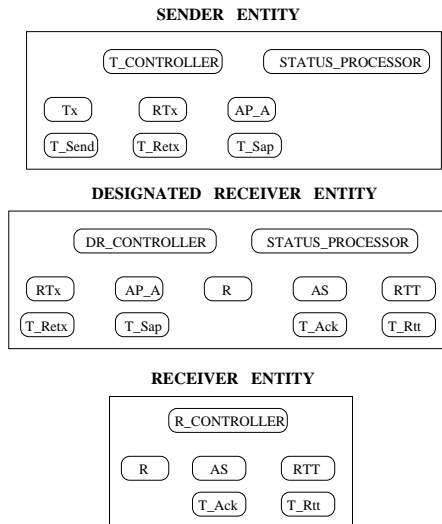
SENDER ENTITY

T_CONTROLLER

STATUS_PROCESSOR

Tx

RTx

AP_A

T_Send

T_Retx

T_Sap

DESIGNATED RECEIVER ENTITY

DR_CONTROLLER

STATUS_PROCESSOR

RTx

AP_A

R

AS

RTT

T_Retx

T_Sap

T_Ack

T_Rtt

RECEIVER ENTITY

R_CONTROLLER

R

AS

RTT

T_Ack

T_Rtt